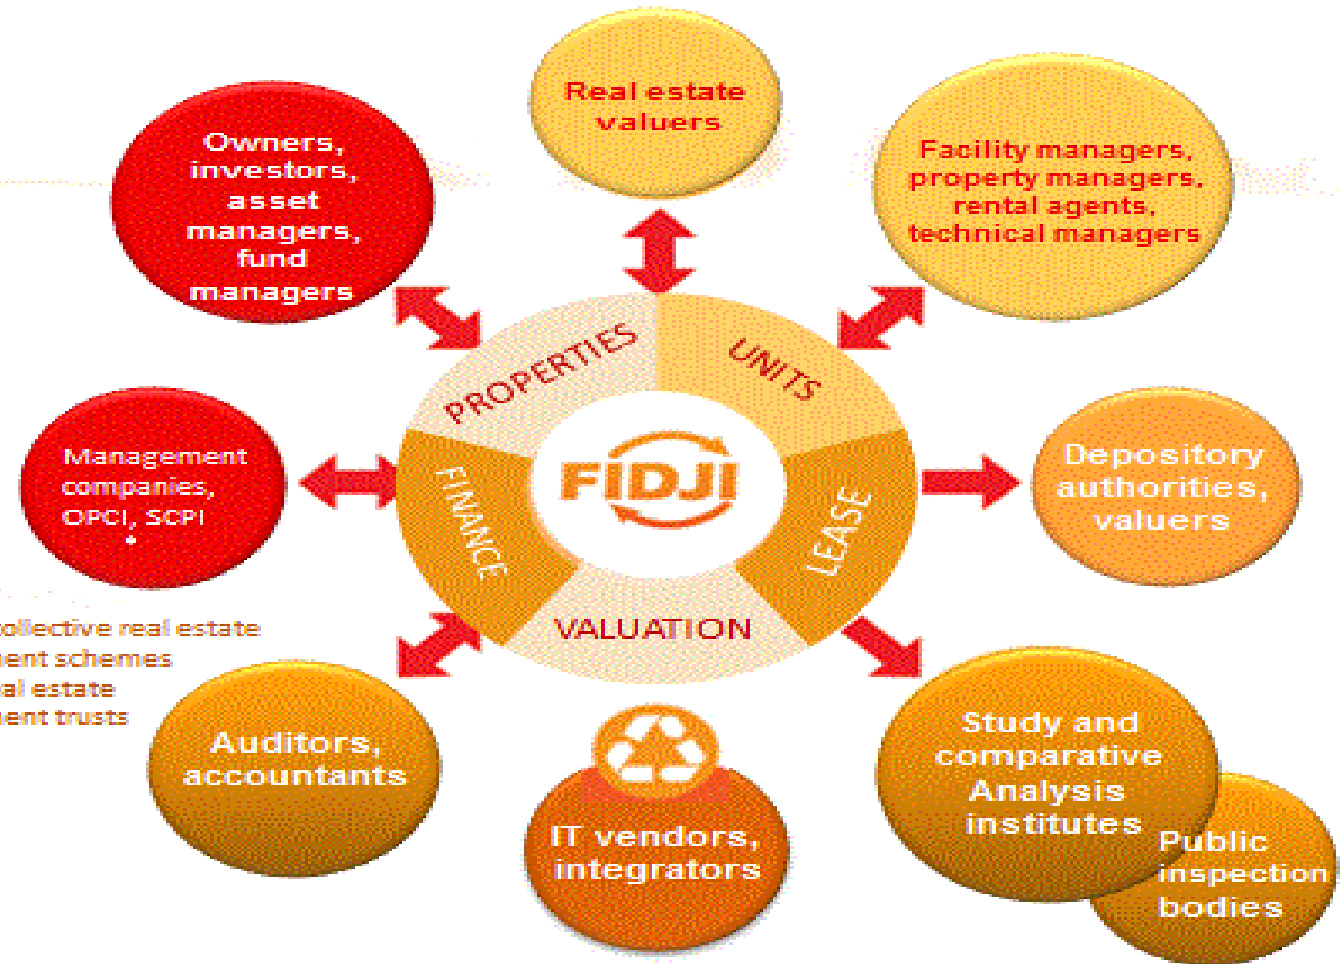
Real estate valuers

Owners, investors, asset managers, fund managers

Facility managers, property managers, rental agents, technical managers

PROPERTIES

UNITS

FIDJI

FINANCE

LEASE

VALUATION

Management companies, OPCI, SCPI
*

Depository authorities, valuers

ollective real estate
ent schemes
al estate
ent trusts

Auditors, accountants

IT vendors, integrators

Study and comparative Analysis institutes

Public inspection bodies